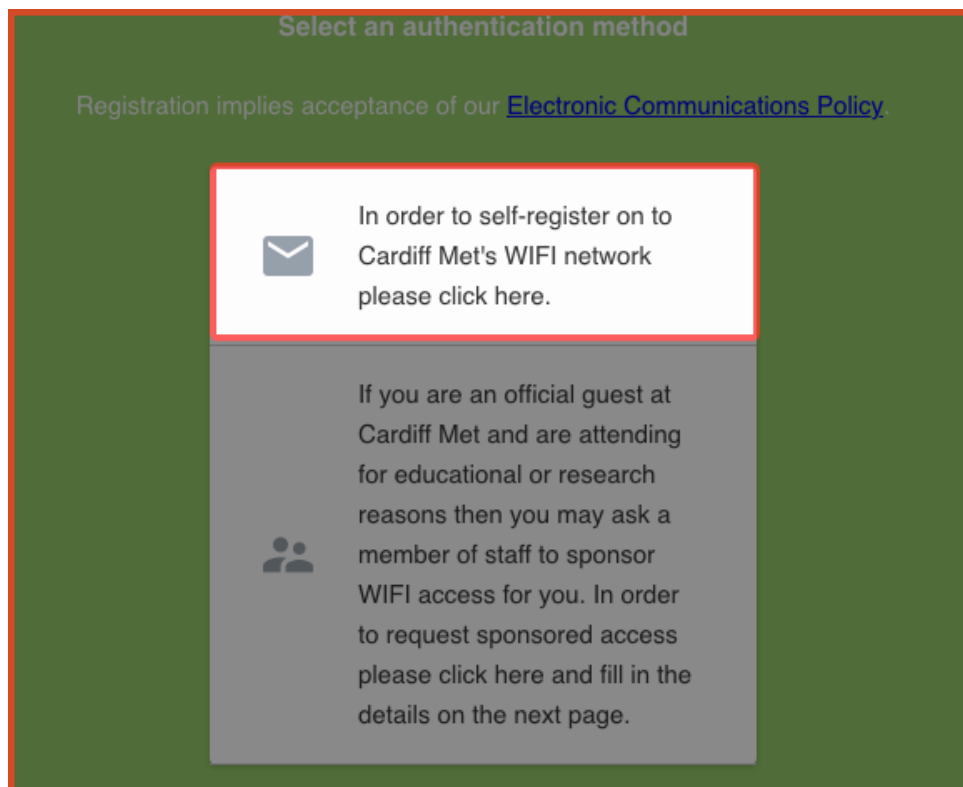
Select an authentication method

Registration implies acceptance of our Electronic Communications Policy.

In order to self-register on to Cardiff Met's WIFI network please click here.

If you are an official guest at Cardiff Met and are attending for educational or research reasons then you may ask a member of staff to sponsor WIFI access for you. In order to request sponsored access please click here and fill in the details on the next page.